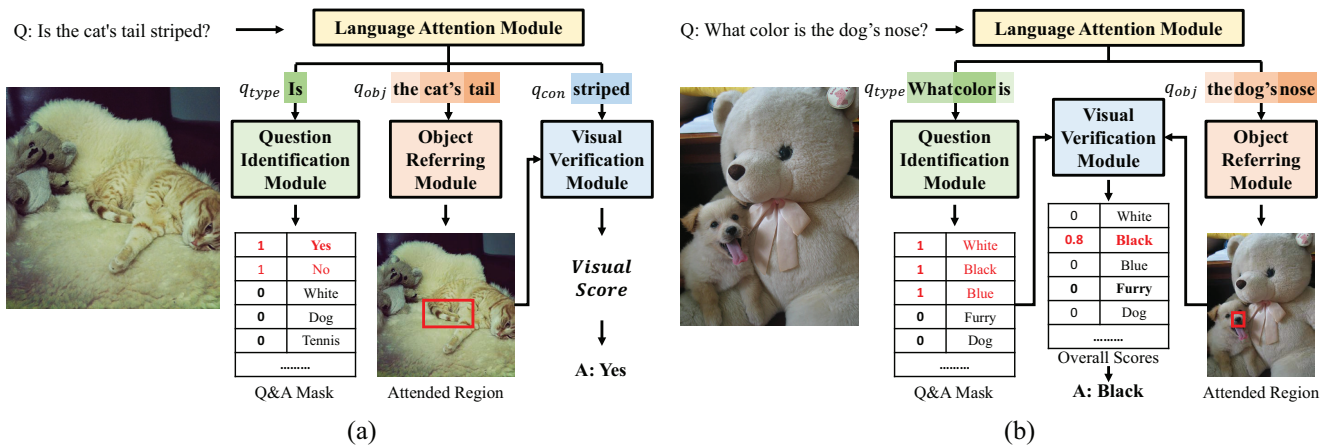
Q: Is the cat's tail striped?

Language Attention Module

$q_{type}$ Is

$q_{obj}$ the cat's tail

$q_{con}$ striped

Question Identification Module

Object Referring Module

Visual Verification Module

| 1 | Yes |
|---|---|
| 1 | No |
| 0 | White |
| 0 | Dog |
| 0 | Tennis |
| ......... | |

Q&A Mask

Attended Region

Visual Score

A: Yes

(a)

Q: What color is the dog's nose?

Language Attention Module

$q_{type}$ Whatcolor is

$q_{obj}$ the dog's nose

Question Identification Module

Visual Verification Module

Object Referring Module

| 1 | White |
|---|---|
| 1 | Black |
| 1 | Blue |
| 0 | Furry |
| 0 | Dog |
| ......... | |

Q&A Mask

| 0 | White |
|---|---|
| 0.8 | Black |
| 0 | Blue |
| 0 | Furry |
| 0 | Dog |
| ......... | |

Overall Scores

A: Black

Attended Region

(b)